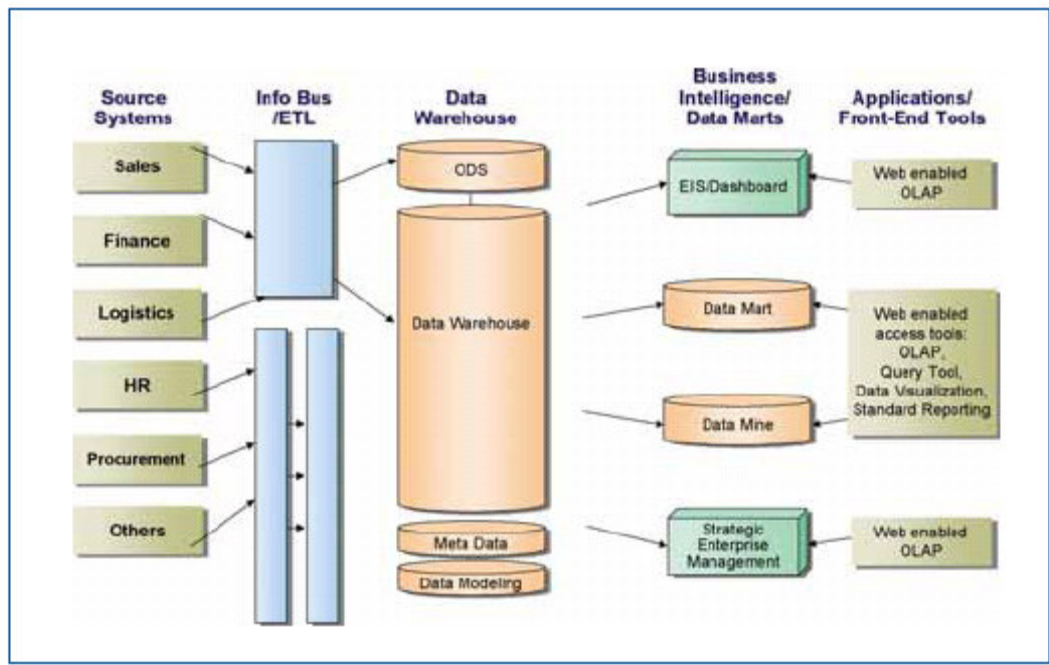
Source Systems

Info Bus /ETL

Data Warehouse

Business Intelligence/ Data Marts

Applications/ Front-End Tools

Sales

Finance

Logistics

HR

Procurement

Others

ODS

Data Warehouse

Meta Data

Data Modeling

EIS/Dashboard

Data Mart

Data Mine

Strategic Enterprise Management

Web enabled OLAP

Web enabled access tools: OLAP, Query Tool, Data Visualization, Standard Reporting

Web enabled OLAP